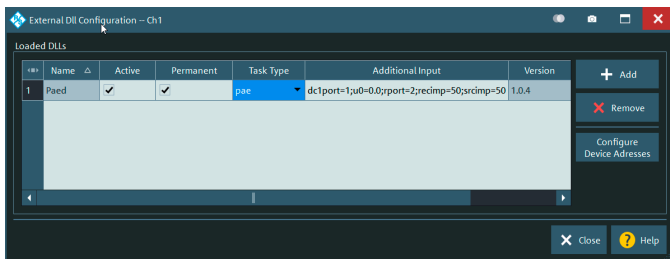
External Dll Configuration – Ch1

Loaded DLLs

|  | Name △ | Active | Permanent | Task Type | Additional Input | Version |
|---|---|---|---|---|---|---|
| 1 | Paed | ✔ | ✔ | pae | dc1port=1;u0=0.0;rport=2;recimp=50;srcimp=50 | 1.0.4 |

Add

Remove

Configure Device Adresses

Close

Help